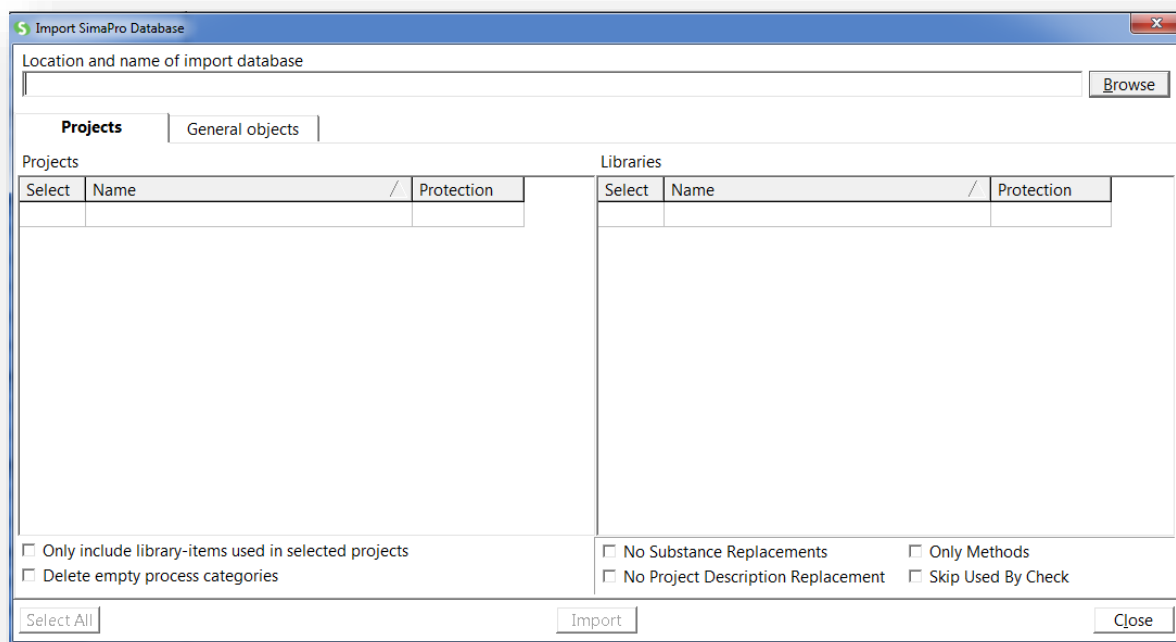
S Import SimaPro Database

Location and name of import database

Browse

Projects | General objects

Projects

| Select | Name | Protection |
|---|---|---|
| | | |

Libraries

| Select | Name | Protection |
|---|---|---|
| | | |

☐ Only include library-items used in selected projects
☐ Delete empty process categories

☐ No Substance Replacements
☐ No Project Description Replacement
☐ Only Methods
☐ Skip Used By Check

Select All

Import

Close